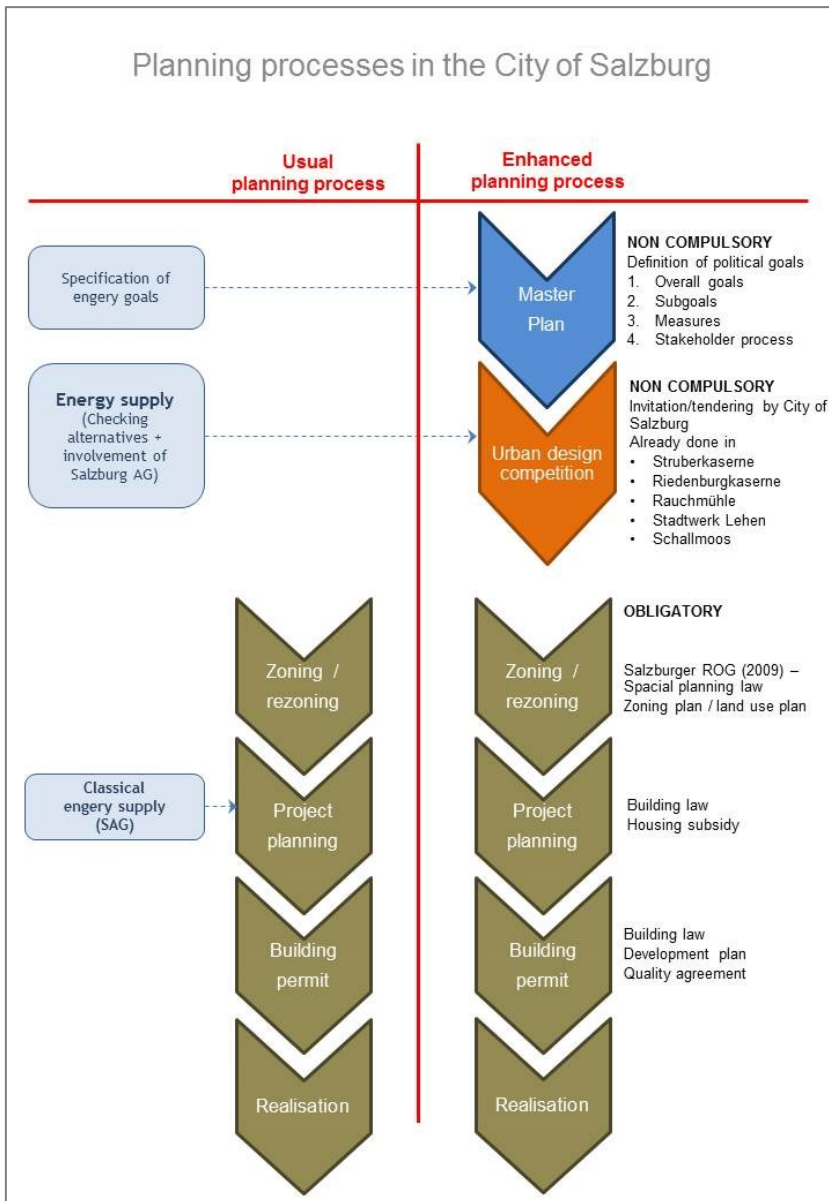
Planning processes in the City of Salzburg

Usual planning process

Enhanced planning process

Specification of engery goals

Master Plan

NON COMPULSORY
Definition of political goals
1. Overall goals
2. Subgoals
3. Measures
4. Stakeholder process

Energy supply (Checking alternatives + involvement of Salzburg AG)

Urban design competition

NON COMPULSORY
Invitation/tendering by City of Salzburg
Already done in
• Struberkaserne
• Riedenburgkaserne
• Rauchmühle
• Stadtwerk Lehen
• Schallmoos

Zoning / rezoning

Zoning / rezoning

OBLIGATORY

Salzburger ROG (2009) – Spacial planning law
Zoning plan / land use plan

Classical engery supply (SAG)

Project planning

Project planning

Building law
Housing subsidy

Building permit

Building permit

Building law
Development plan
Quality agreement

Realisation

Realisation